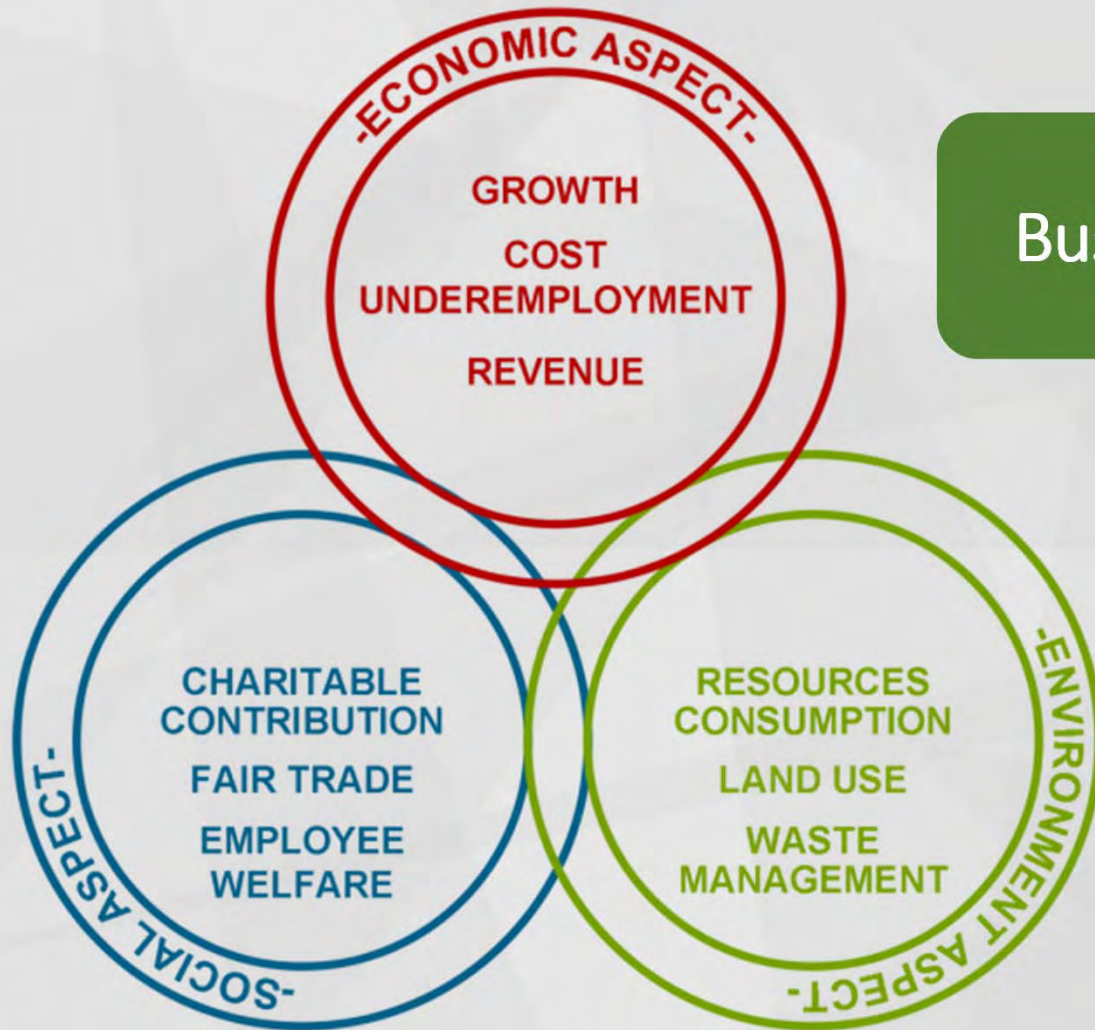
-ECONOMIC ASPECT-

GROWTH

COST

UNDEREMPLOYMENT

REVENUE

Bu

-SOCIAL ASPECT-

CHARITABLE CONTRIBUTION

FAIR TRADE

EMPLOYEE WELFARE

-ENVIRONMENT ASPECT-

RESOURCES CONSUMPTION

LAND USE

WASTE MANAGEMENT